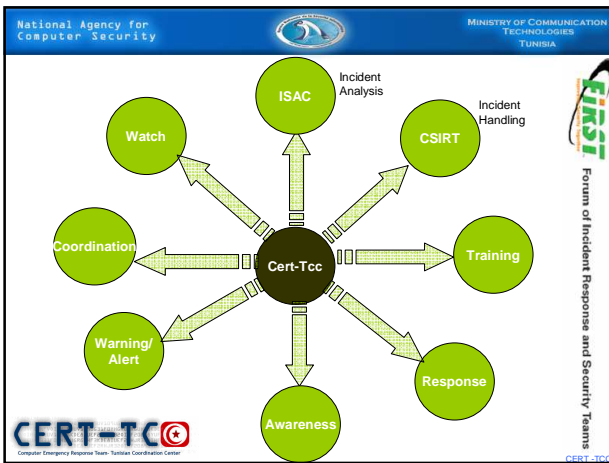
National Agency for Computer Security

MINISTRY OF COMMUNICATION TECHNOLOGIES TUNISIA

ISAC

Incident Analysis

Watch

CSIRT

Incident Handling

Coordination

Cert-Tcc

Training

Warning/ Alert

Response

Awareness

FIRST

Forum of Incident Response and Security Teams

CERT-TCC

Computer Emergency Response Team- Tunisian Coordination Center

CERT -TCC